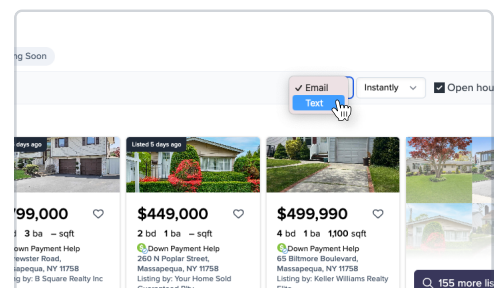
ng Soon

✓ Email
Text

Instantly

Open hou

days ago

799,000
3 ba – sqft
own Payment Help
ewster Road,
sapequa, NY 11758
ing by: B Square Realty Inc

Listed 5 days ago

$449,000
2 bd 1 ba – sqft
Down Payment Help
260 N Poplar Street,
Massapequa, NY 11758
Listing by: Your Home Sold
Guaranteed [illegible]

$499,990
4 bd 1 ba 1,100 sqft
Down Payment Help
65 Biltmore Boulevard,
Massapequa, NY 11758
Listing by: Keller Williams Realty
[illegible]

155 more lis